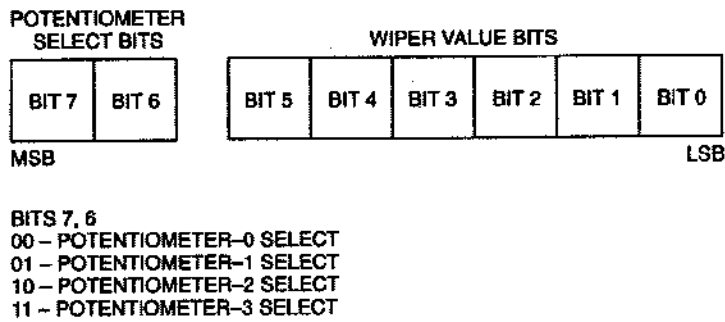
POTENTIOMETER SELECT BITS

WIPER VALUE BITS

| BIT 7 | BIT 6 |
|---|---|

| BIT 5 | BIT 4 | BIT 3 | BIT 2 | BIT 1 | BIT 0 |
|---|---|---|---|---|---|

MSB

LSB

BITS 7, 6
00 – POTENTIOMETER–0 SELECT
01 – POTENTIOMETER–1 SELECT
10 – POTENTIOMETER–2 SELECT
11 – POTENTIOMETER–3 SELECT